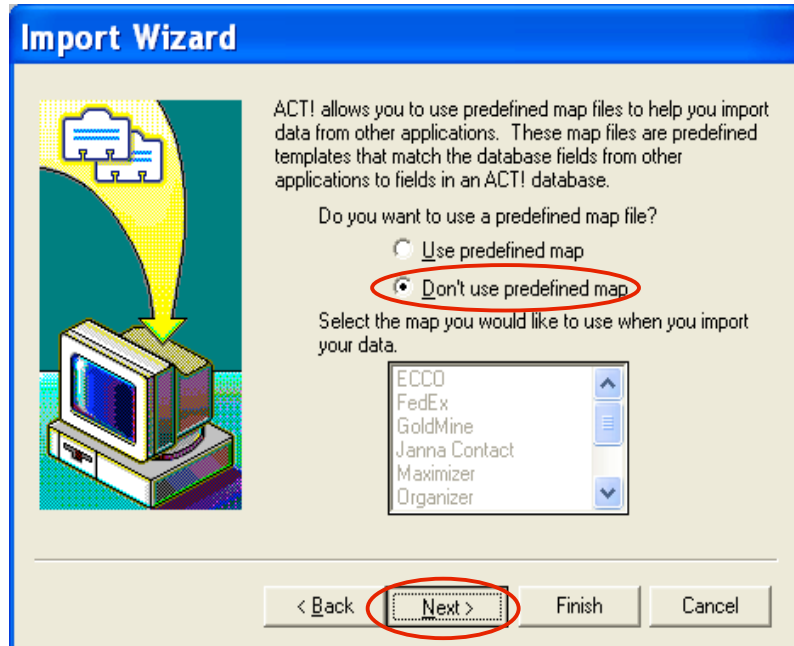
Import Wizard

ACT! allows you to use predefined map files to help you import data from other applications. These map files are predefined templates that match the database fields from other applications to fields in an ACT! database.

Do you want to use a predefined map file?

Use predefined map

Don't use predefined map

Select the map you would like to use when you import your data.

ECCO
FedEx
GoldMine
Janna Contact
Maximizer
Organizer

< Back
Next >
Finish
Cancel